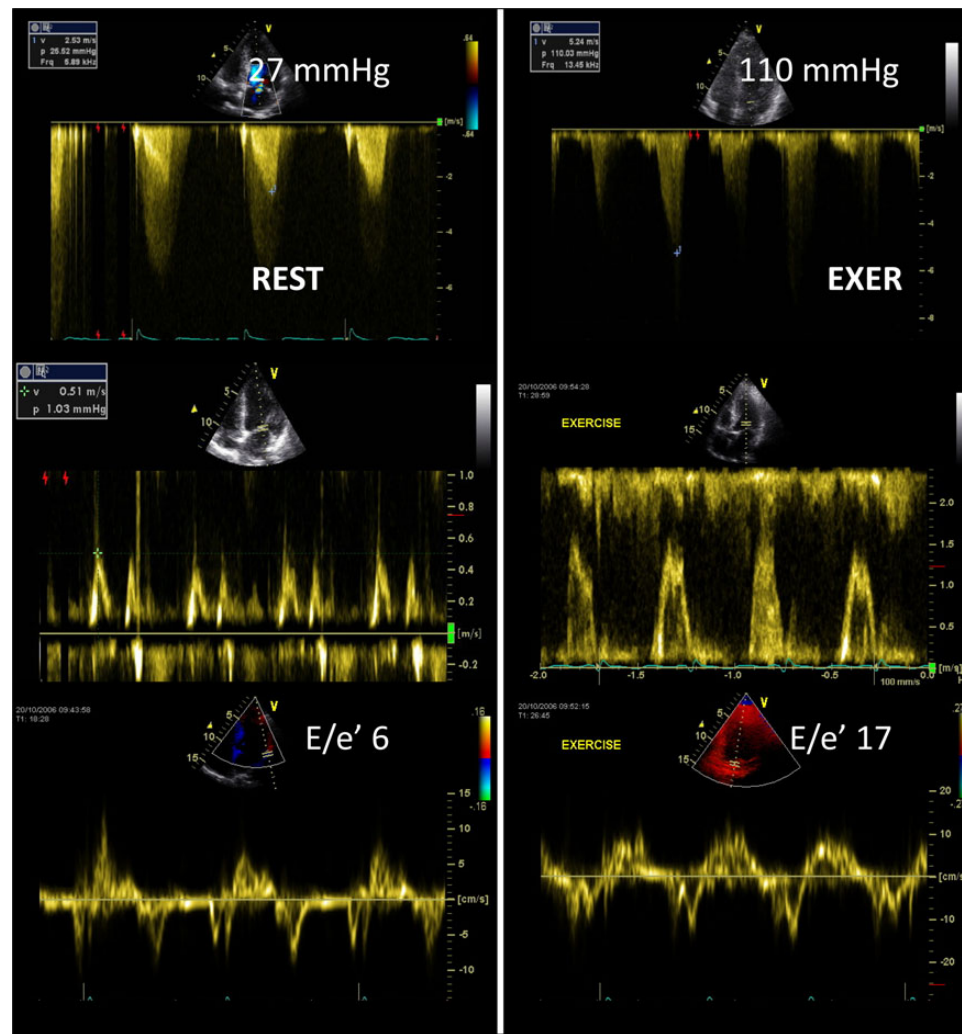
1 v 2.53 m/s
p 25.62 mmHg
Frq 5.89 kHz

27 mmHg

.54
-.54

[m/s]
-2
-4
-6

REST

1 v 5.24 m/s
p 110.03 mmHg
Frq 13.45 kHz

110 mmHg

[m/s]
-2
-4
-6
-8

EXER

v 0.51 m/s
p 1.03 mmHg

1.0
0.8
0.6
0.4
0.2
[m/s]
-0.2

20/10/2006 09:54:28
TI: 29:59

EXERCISE

2.0
1.5
1.0
0.5
[m/s]

-2.0
-1.5
-1.0
-0.5
0.0
100 mm/s

20/10/2006 09:43:58
TI: 18:28

E/e' 6

.16
-.16

15
10
5
[cm/s]
-5
-10

20/10/2006 09:52:15
TI: 26:45

EXERCISE

E/e' 17

20
10
[cm/s]
-10
-20